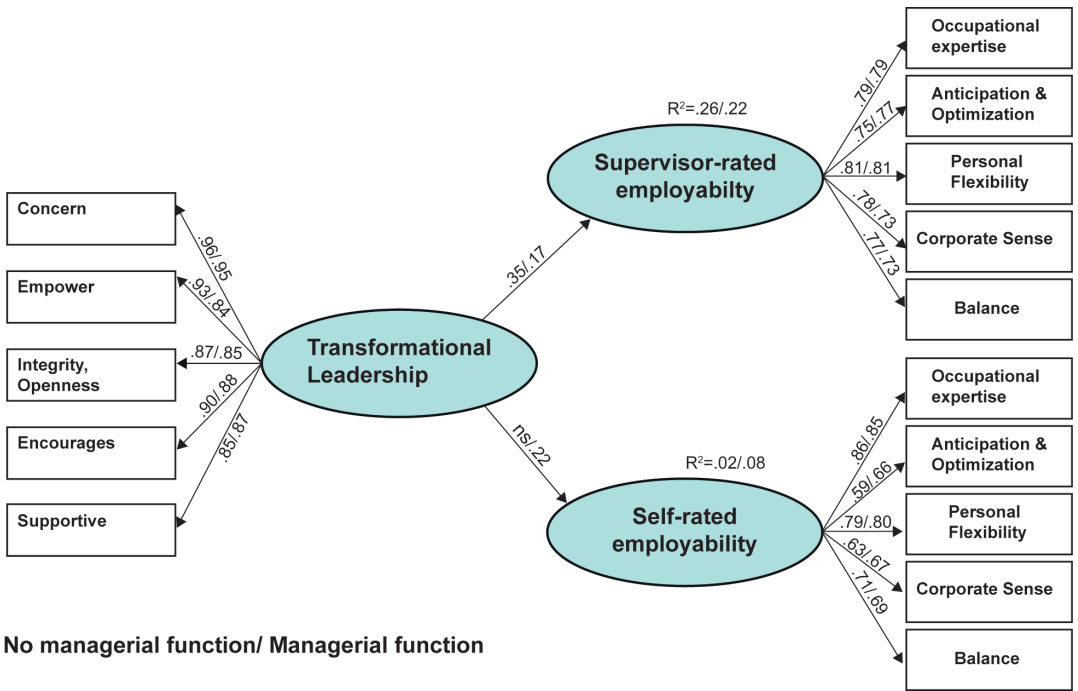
Concern

Empower

Integrity, Openness

Encourages

Supportive

.96/.95

.93/.84

.87/.85

.90/.88

.85/.87

Transformational Leadership

.35/.17

ns/.22

$R^2$=.26/.22

Supervisor-rated employabilty

$R^2$=.02/.08

Self-rated employability

.79/.79

.75/.77

.81/.81

.78/.73

.77/.73

Occupational expertise

Anticipation & Optimization

Personal Flexibility

Corporate Sense

Balance

.86/.85

.59/.66

.79/.80

.63/.67

.71/.69

Occupational expertise

Anticipation & Optimization

Personal Flexibility

Corporate Sense

Balance

No managerial function/ Managerial function